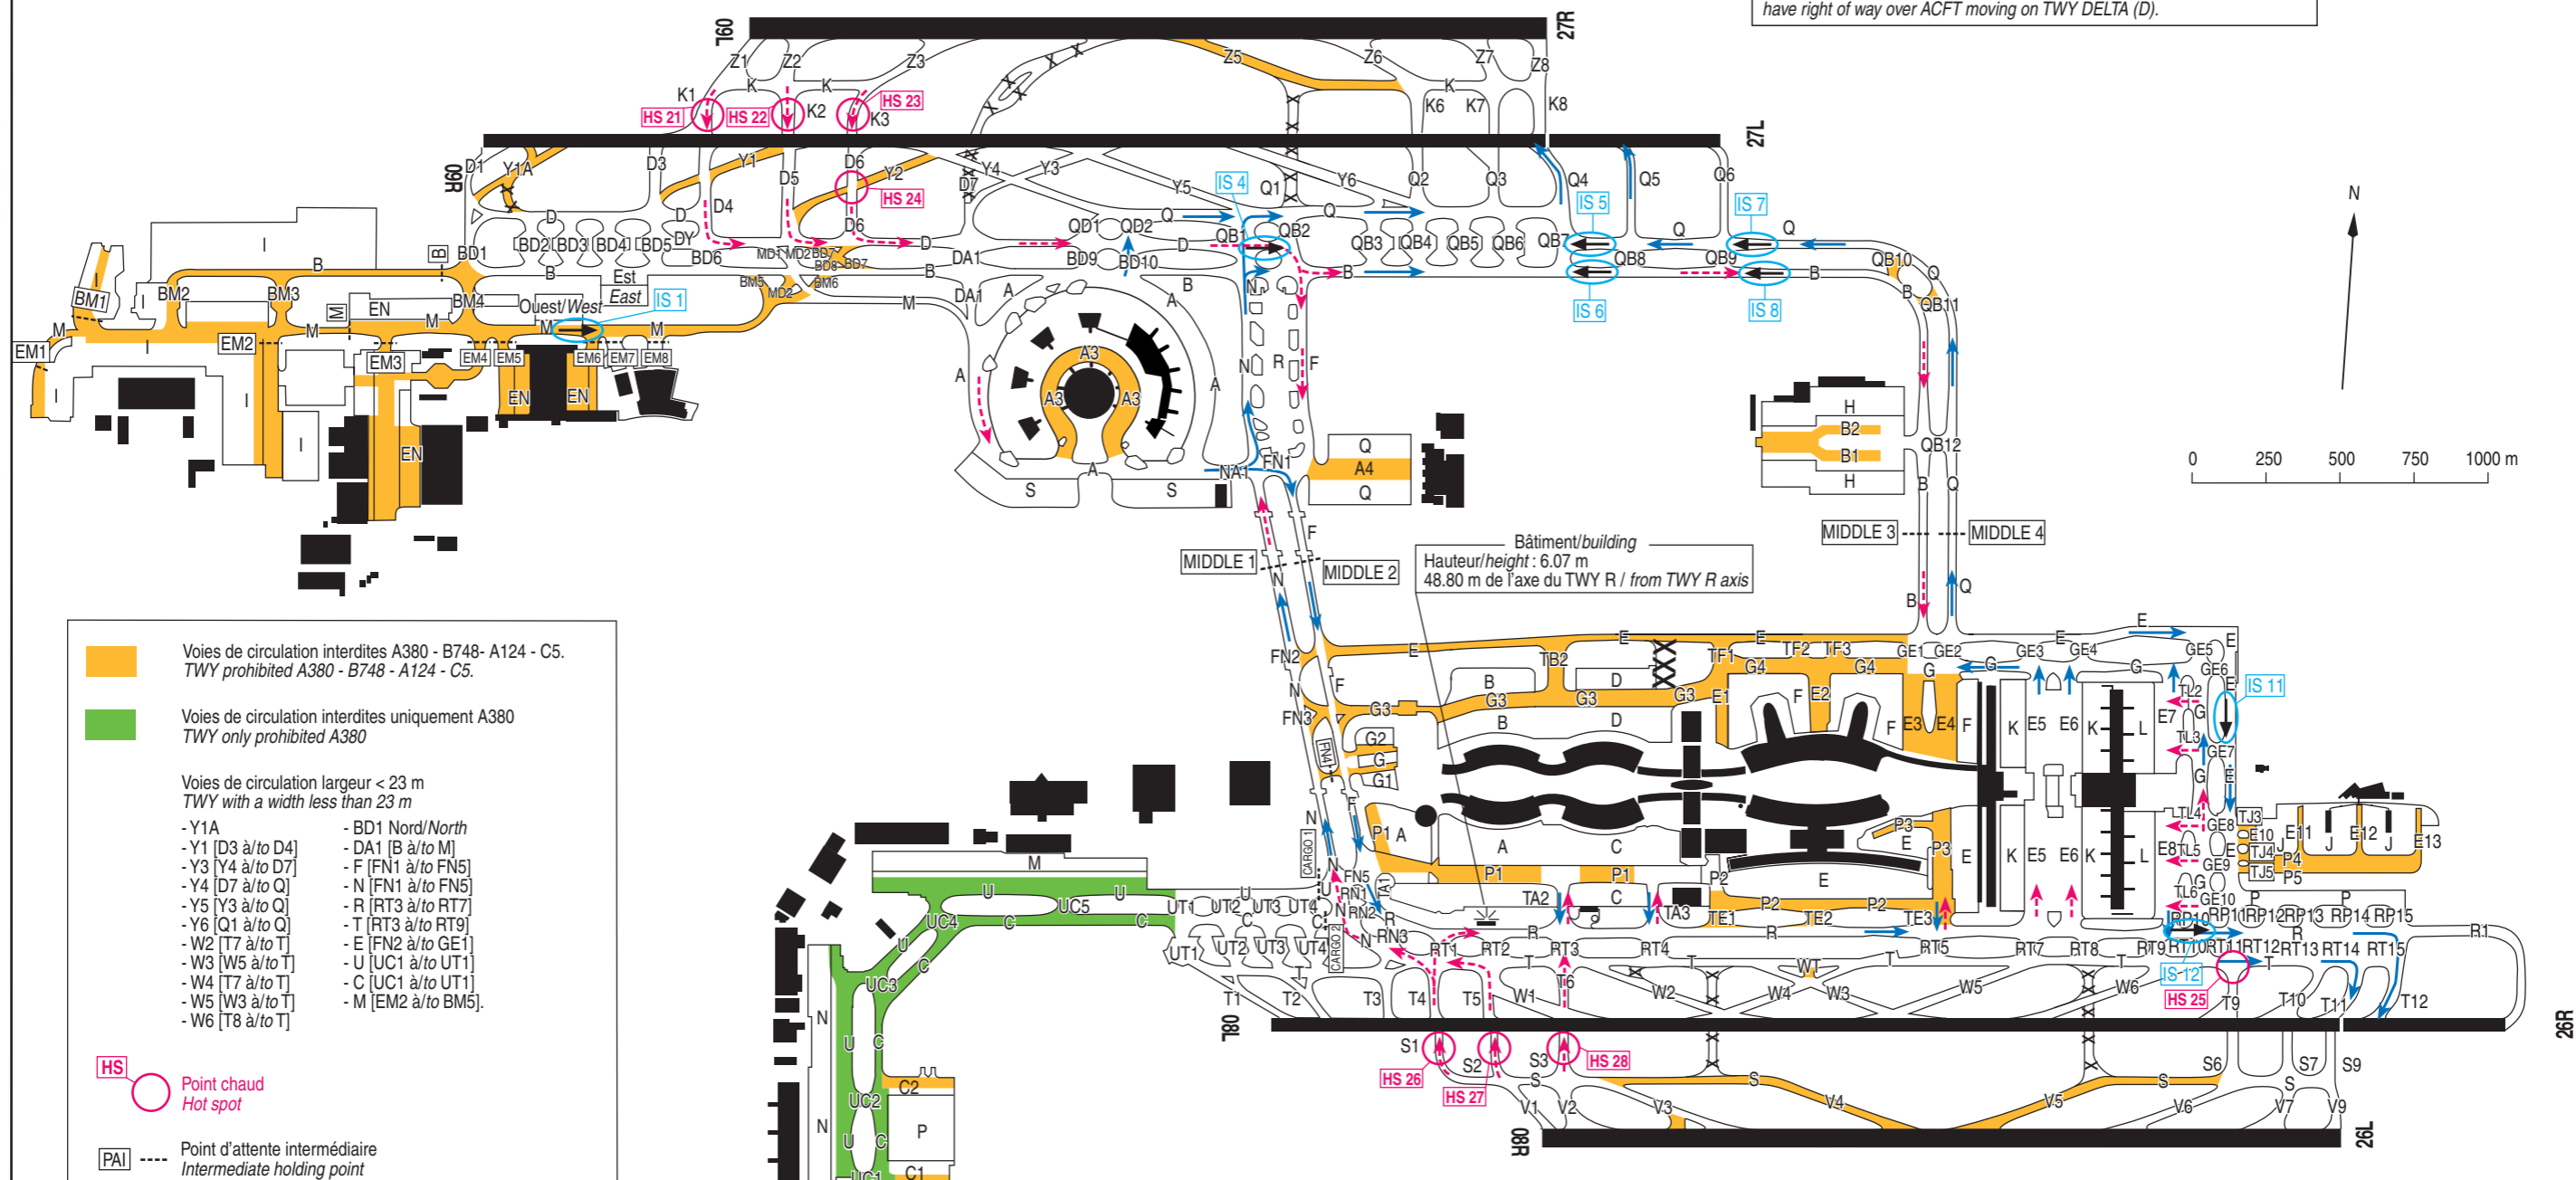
have right of way over ACFT moving on TWY DELTA (D).

09L 27R 09R 27L 08L 26R 08R 26L

HS 21 HS 22 HS 23 HS 24 HS 25 HS 26 HS 27 HS 28

IS 1 IS 4 IS 5 IS 6 IS 7 IS 8 IS 11 IS 12

MIDDLE 1 MIDDLE 2 MIDDLE 3 MIDDLE 4

Bâtiment/building
Hauteur/height : 6.07 m
48.80 m de l'axe du TWY R / from TWY R axis

Ouest/West Est East

0 250 500 750 1000 m

N

Voies de circulation interdites A380 - B748- A124 - C5.
TWY prohibited A380 - B748 - A124 - C5.

Voies de circulation interdites uniquement A380
TWY only prohibited A380

Voies de circulation largeur < 23 m
TWY with a width less than 23 m

- Y1A
- Y1 [D3 à/to D4]
- Y3 [Y4 à/to D7]
- Y4 [D7 à/to Q]
- Y5 [Y3 à/to Q]
- Y6 [Q1 à/to Q]
- W2 [T7 à/to T]
- W3 [W5 à/to T]
- W4 [T7 à/to T]
- W5 [W3 à/to T]
- W6 [T8 à/to T]

- BD1 Nord/North
- DA1 [B à/to M]
- F [FN1 à/to FN5]
- N [FN1 à/to FN5]
- R [RT3 à/to RT7]
- T [RT3 à/to RT9]
- E [FN2 à/to GE1]
- U [UC1 à/to UT1]
- C [UC1 à/to UT1]
- M [EM2 à/to BM5].

HS Point chaud
Hot spot

PAI Point d'attente intermédiaire
Intermediate holding point